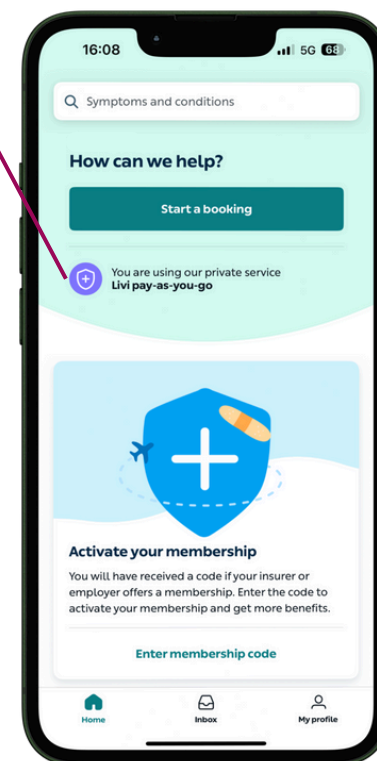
16:08

5G 68

Symptoms and conditions

How can we help?

Start a booking

You are using our private service
Livi pay-as-you-go

Activate your membership

You will have received a code if your insurer or employer offers a membership. Enter the code to activate your membership and get more benefits.

Enter membership code

Home

Inbox

My profile